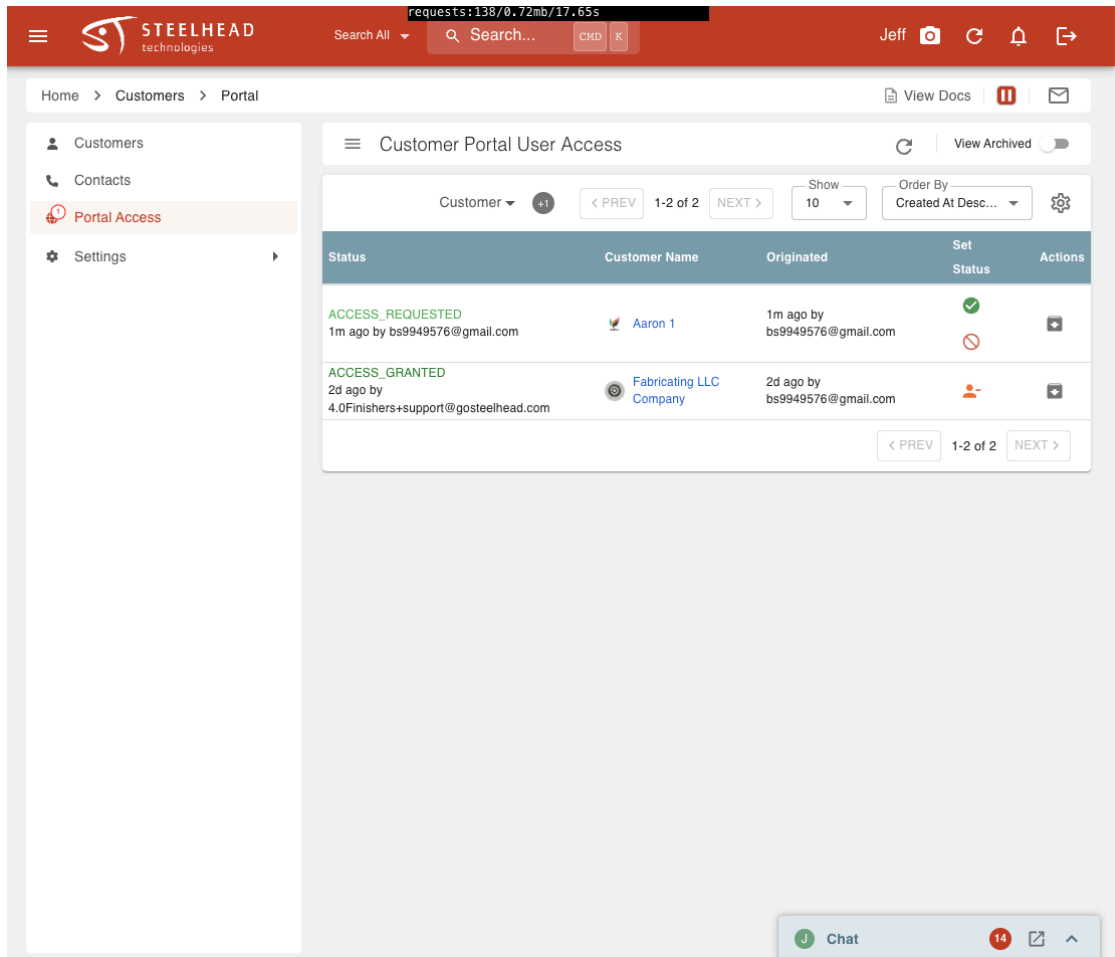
requests:138/0.72mb/17.65s

STEELHEAD technologies

Search All

Search...

CMD K

Jeff

Home > Customers > Portal

View Docs

Customers

Contacts

Portal Access

Settings

Customer Portal User Access

View Archived

Customer +1

< PREV 1-2 of 2 NEXT >

Show 10

Order By Created At Desc...

| Status | Customer Name | Originated | Set Status | Actions |
|---|---|---|---|---|
| ACCESS_REQUESTED 1m ago by bs9949576@gmail.com | Aaron 1 | 1m ago by bs9949576@gmail.com | | |
| ACCESS_GRANTED 2d ago by 4.0Finishers+support@gosteelhead.com | Fabricating LLC Company | 2d ago by bs9949576@gmail.com | | |

< PREV 1-2 of 2 NEXT >

J Chat 14